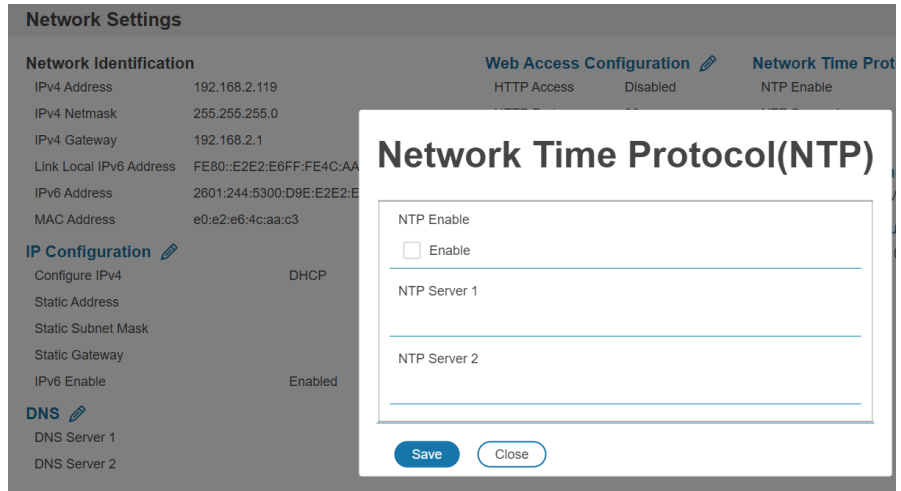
Network Settings

Network Identification

| | |
|---|---|
| IPv4 Address | 192.168.2.119 |
| IPv4 Netmask | 255.255.255.0 |
| IPv4 Gateway | 192.168.2.1 |
| Link Local IPv6 Address | FE80::E2E2:E6FF:FE4C:AA |
| IPv6 Address | 2601:244:5300:D9E:E2E2:E |
| MAC Address | e0:e2:e6:4c:aa:c3 |

IP Configuration

| | |
|---|---|
| Configure IPv4 | DHCP |
| Static Address | |
| Static Subnet Mask | |
| Static Gateway | |
| IPv6 Enable | Enabled |

DNS

DNS Server 1

DNS Server 2

Web Access Configuration

HTTP Access Disabled

Network Time Prot

NTP Enable

Network Time Protocol(NTP)

NTP Enable

Enable

NTP Server 1

NTP Server 2

Save Close